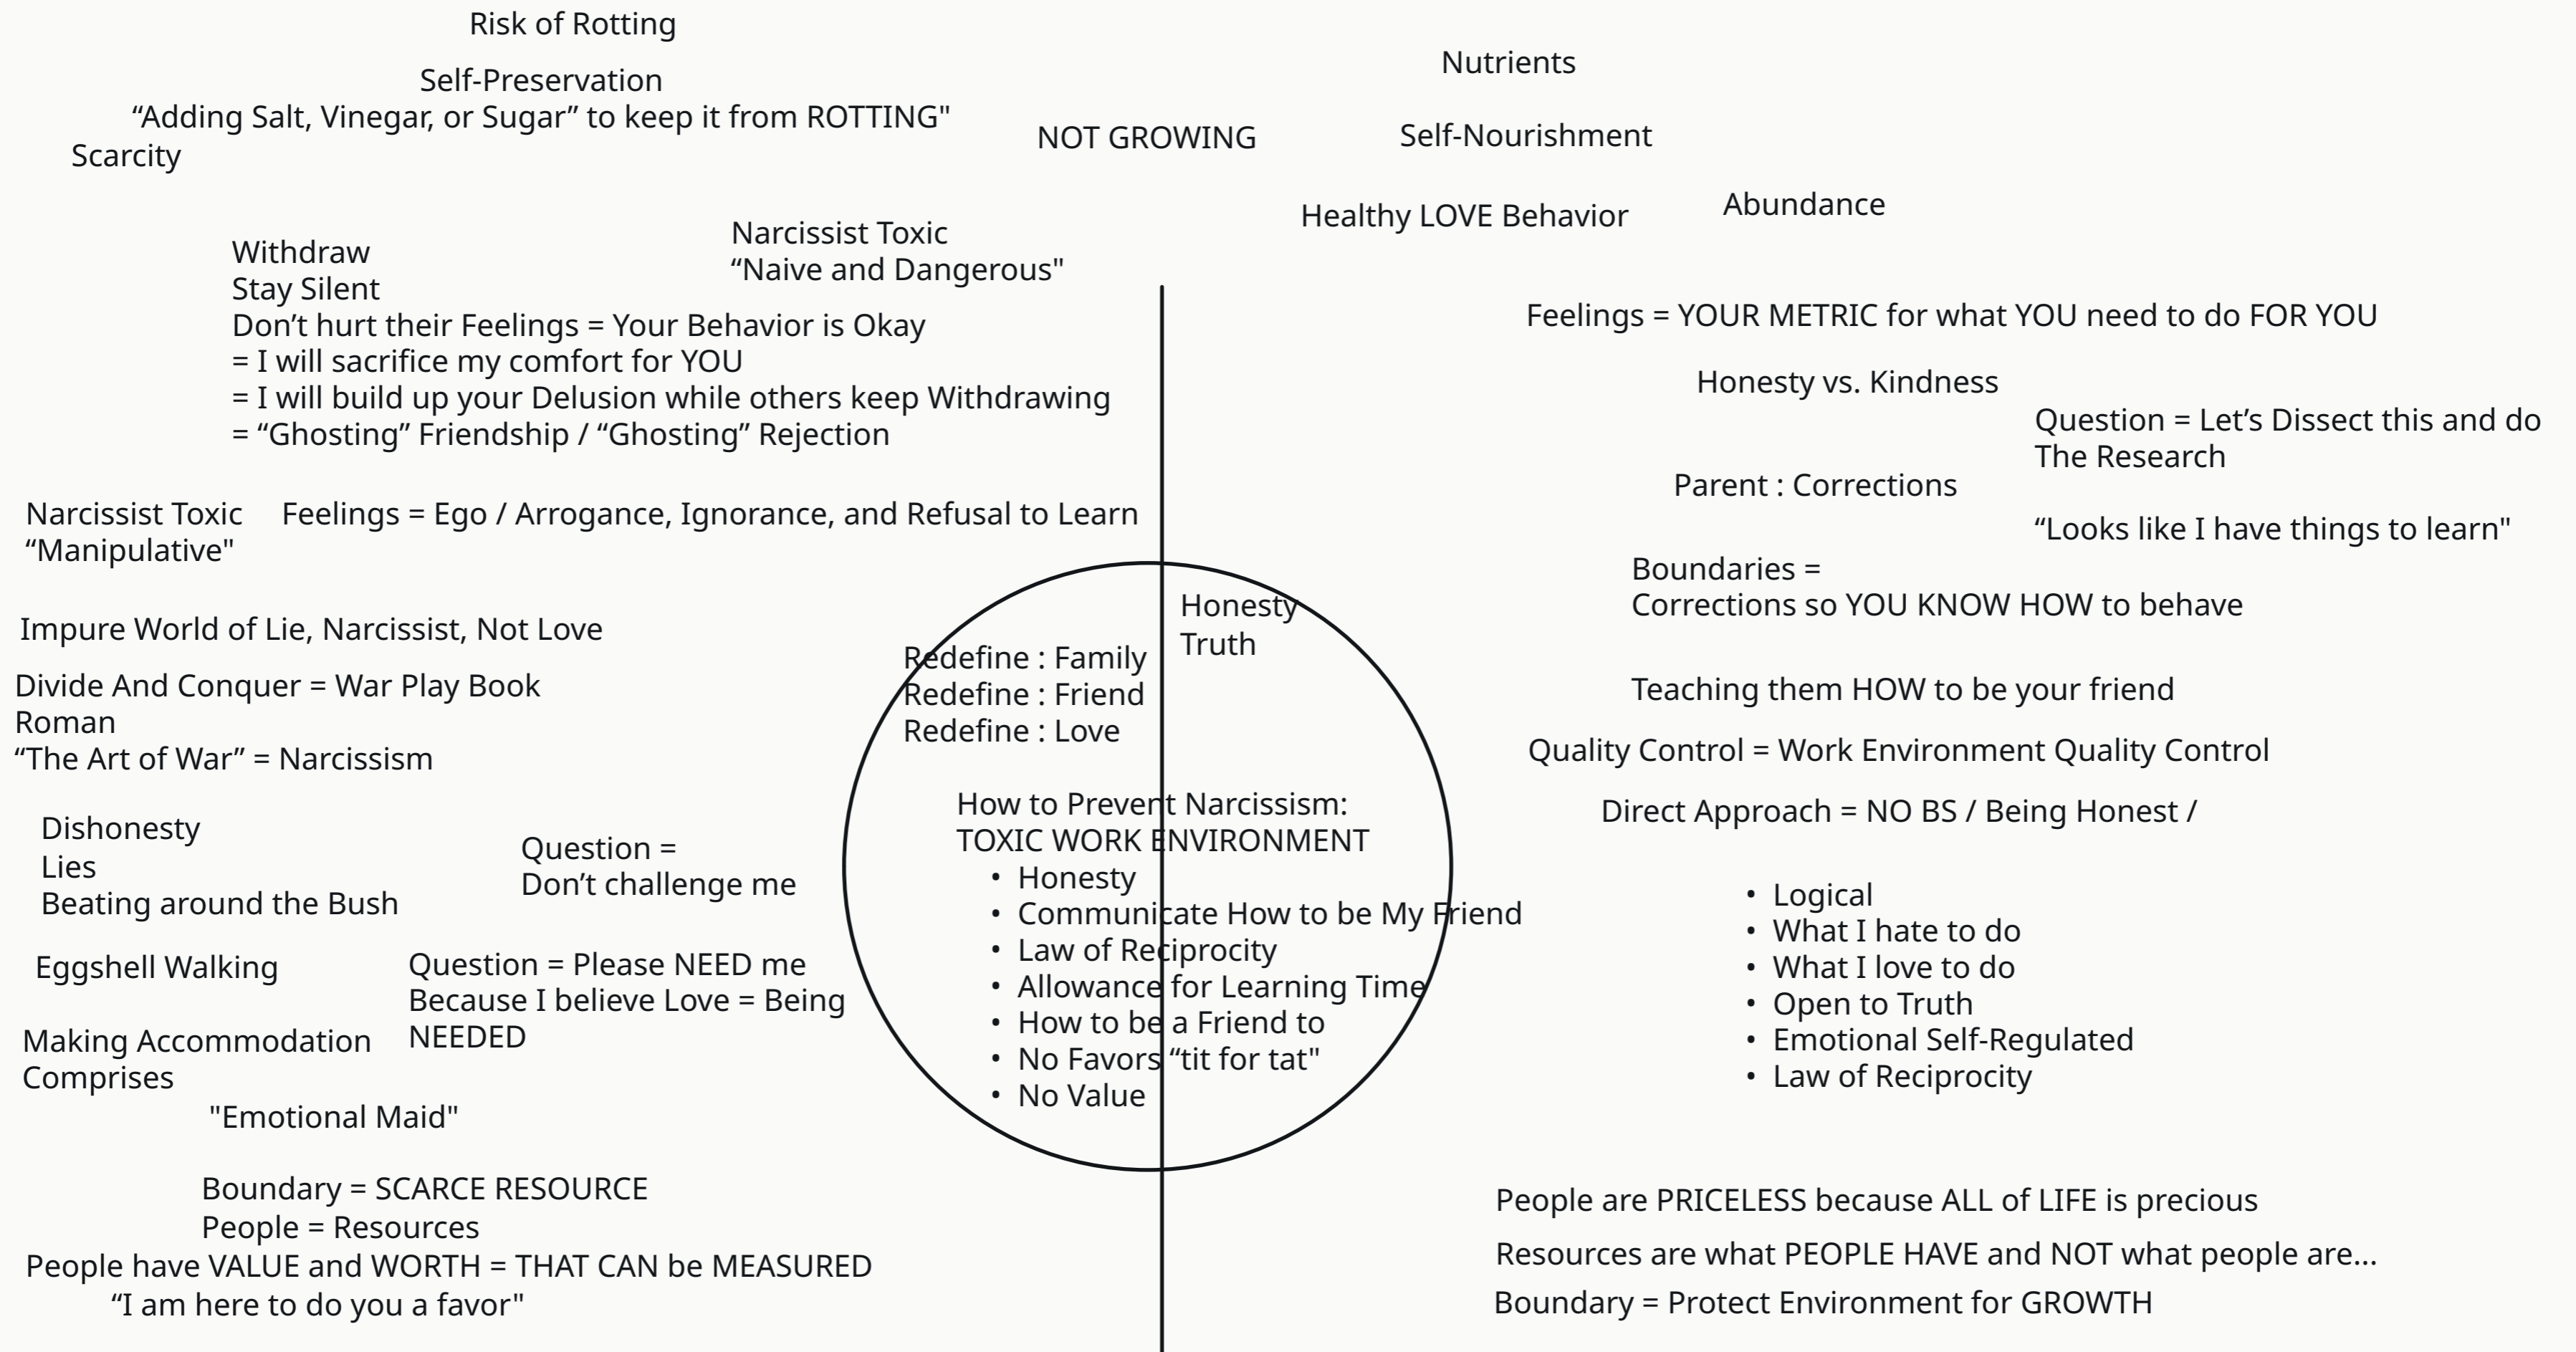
Risk of Rotting

Self-Preservation
“Adding Salt, Vinegar, or Sugar” to keep it from ROTTING"
Scarcity

NOT GROWING

Nutrients

Self-Nourishment

Healthy LOVE Behavior

Abundance

Narcissist Toxic
“Naive and Dangerous"

Withdraw
Stay Silent
Don’t hurt their Feelings = Your Behavior is Okay
= I will sacrifice my comfort for YOU
= I will build up your Delusion while others keep Withdrawing
= “Ghosting” Friendship / “Ghosting” Rejection

Feelings = YOUR METRIC for what YOU need to do FOR YOU

Honesty vs. Kindness

Question = Let’s Dissect this and do The Research

Parent : Corrections

“Looks like I have things to learn"

Narcissist Toxic
“Manipulative"

Feelings = Ego / Arrogance, Ignorance, and Refusal to Learn

Boundaries =
Corrections so YOU KNOW HOW to behave

Impure World of Lie, Narcissist, Not Love

Divide And Conquer = War Play Book
Roman
“The Art of War” = Narcissism

Redefine : Family
Redefine : Friend
Redefine : Love

Honesty
Truth

Teaching them HOW to be your friend

Quality Control = Work Environment Quality Control

Direct Approach = NO BS / Being Honest /

How to Prevent Narcissism:
TOXIC WORK ENVIRONMENT
• Honesty
• Communicate How to be My Friend
• Law of Reciprocity
• Allowance for Learning Time
• How to be a Friend to
• No Favors “tit for tat"
• No Value

Dishonesty
Lies
Beating around the Bush

Question =
Don’t challenge me

• Logical
• What I hate to do
• What I love to do
• Open to Truth
• Emotional Self-Regulated
• Law of Reciprocity

Eggshell Walking

Question = Please NEED me
Because I believe Love = Being NEEDED

Making Accommodation
Comprises

"Emotional Maid"

Boundary = SCARCE RESOURCE
People = Resources
People have VALUE and WORTH = THAT CAN be MEASURED
“I am here to do you a favor"

People are PRICELESS because ALL of LIFE is precious

Resources are what PEOPLE HAVE and NOT what people are...

Boundary = Protect Environment for GROWTH